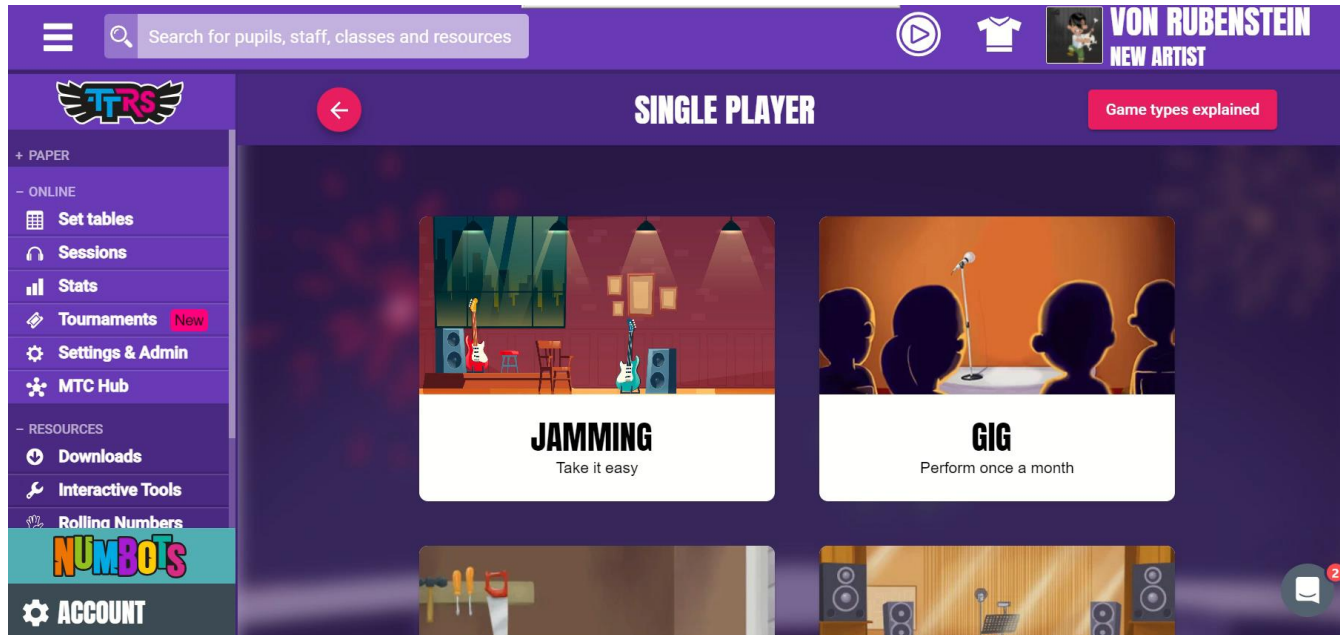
Search for pupils, staff, classes and resources

VON RUBENSTEIN
NEW ARTIST

TTRS

SINGLE PLAYER

Game types explained

+ PAPER

– ONLINE

Set tables

Sessions

Stats

Tournaments New

Settings & Admin

MTC Hub

– RESOURCES

Downloads

Interactive Tools

Rolling Numbers

NUMBOTS

ACCOUNT

JAMMING
Take it easy

GIG
Perform once a month

2